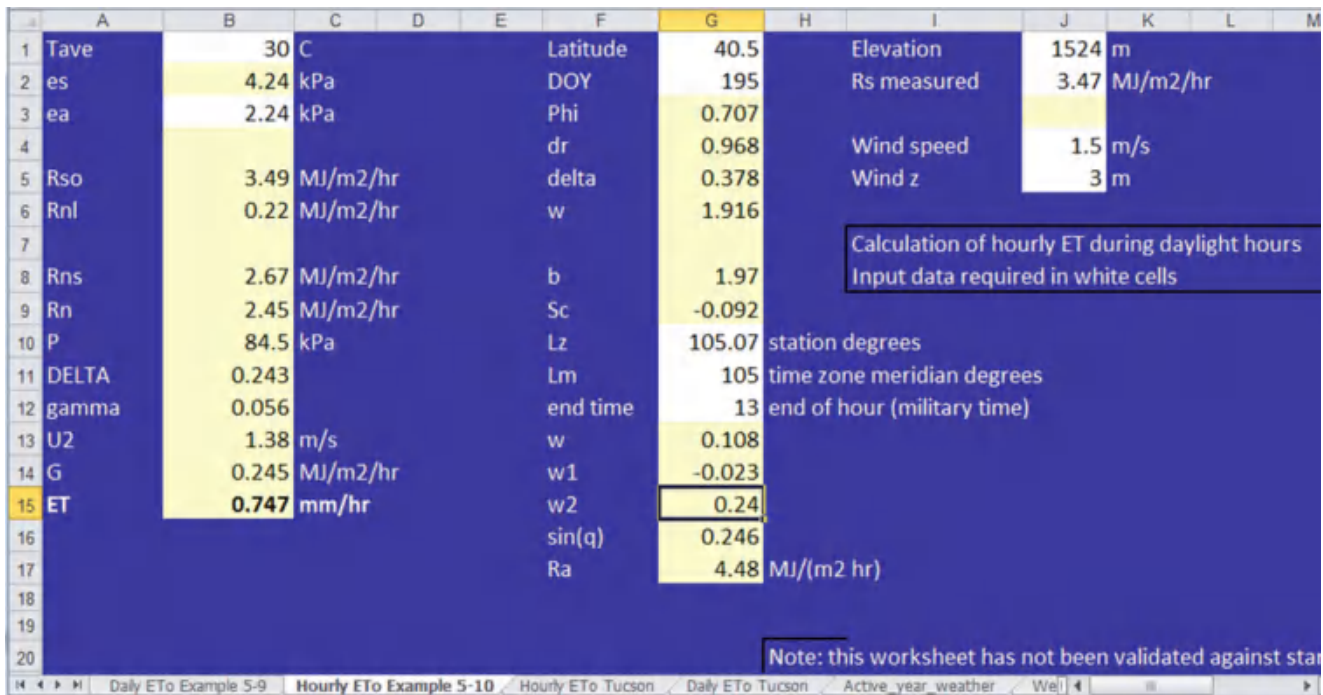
| | A | B | C | D | E | F | G | H | I | J | K | L | M |
|---|---|---|---|---|---|---|---|---|---|---|---|---|---|
| 1 | Tave | 30 | C | | | Latitude | 40.5 | | Elevation | 1524 | m | | |
| 2 | es | 4.24 | kPa | | | DOY | 195 | | Rs measured | 3.47 | MJ/m2/hr | | |
| 3 | ea | 2.24 | kPa | | | Phi | 0.707 | | | | | | |
| 4 | | | | | | dr | 0.968 | | Wind speed | 1.5 | m/s | | |
| 5 | Rso | 3.49 | MJ/m2/hr | | | delta | 0.378 | | Wind z | 3 | m | | |
| 6 | Rnl | 0.22 | MJ/m2/hr | | | w | 1.916 | | | | | | |
| 7 | | | | | | | | | Calculation of hourly ET during daylight hours | | | | |
| 8 | Rns | 2.67 | MJ/m2/hr | | | b | 1.97 | | Input data required in white cells | | | | |
| 9 | Rn | 2.45 | MJ/m2/hr | | | Sc | -0.092 | | | | | | |
| 10 | P | 84.5 | kPa | | | Lz | 105.07 | station degrees | | | | | |
| 11 | DELTA | 0.243 | | | | Lm | 105 | time zone meridian degrees | | | | | |
| 12 | gamma | 0.056 | | | | end time | 13 | end of hour (military time) | | | | | |
| 13 | U2 | 1.38 | m/s | | | w | 0.108 | | | | | | |
| 14 | G | 0.245 | MJ/m2/hr | | | w1 | -0.023 | | | | | | |
| 15 | ET | 0.747 | mm/hr | | | w2 | 0.24 | | | | | | |
| 16 | | | | | | sin(q) | 0.246 | | | | | | |
| 17 | | | | | | Ra | 4.48 | MJ/(m2 hr) | | | | | |
| 18 | | | | | | | | | | | | | |
| 19 | | | | | | | | | | | | | |
| 20 | | | | | | | | Note: this worksheet has not been validated against sta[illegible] | | | | | |

Daily ETo Example 5-9 | Hourly ETo Example 5-10 | Hourly ETo Tucson | Daily ETo Tucson | Active_year_weather | We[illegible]